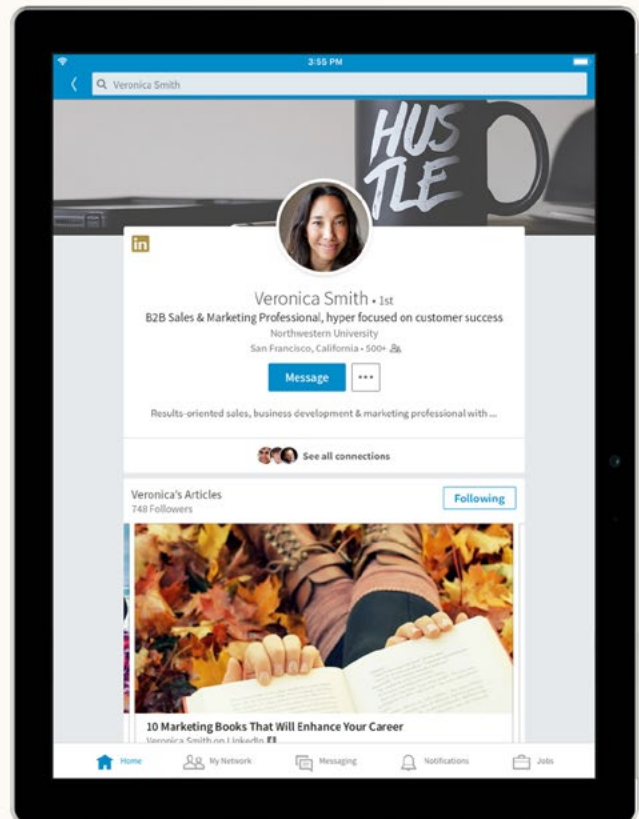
3:55 PM

Veronica Smith

HUS TLE

in

Veronica Smith • 1st

B2B Sales & Marketing Professional, hyper focused on customer success

Northwestern University

San Francisco, California • 500+

Message

•••

Results-oriented sales, business development & marketing professional with ...

See all connections

Veronica's Articles

748 Followers

Following

10 Marketing Books That Will Enhance Your Career

Veronica Smith on LinkedIn

Home

My Network

Messaging

Notifications

Jobs